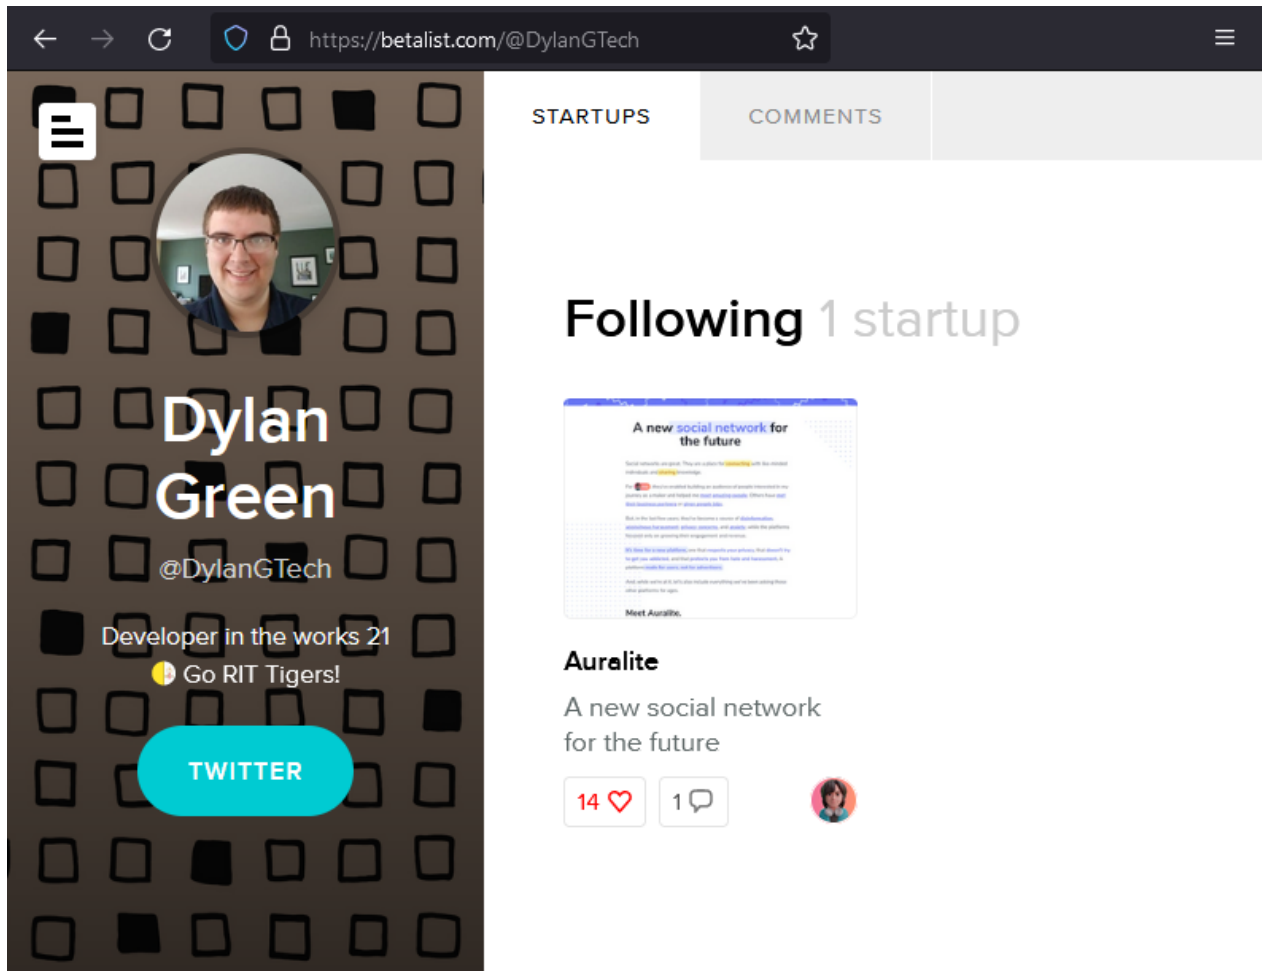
https://betalist.com/@DylanGTech

Dylan Green

@DylanGTech

Developer in the works 21
🌓 Go RIT Tigers!

TWITTER

STARTUPS

COMMENTS

Following 1 startup

A new social network for the future

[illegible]

Meet Auralite.

Auralite

A new social network for the future

14

1